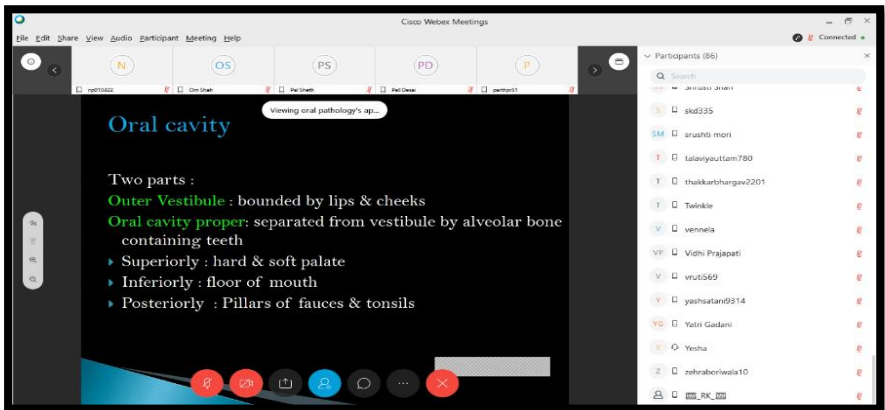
Cisco Webex Meetings

File Edit Share View Audio Participant Meeting Help

Connected

N np010822
OS Om Shah
PS Pal Sheth
PD Pali Desai
P parthon51

Viewing oral pathology's ap...

Participants (86)

Search

Shrusti Shah
S skd335
SM srushti mori
T talaviyauttam780
T thakkarbhargav2201
T Twinkle
V vennela
VP Vidhi Prajapati
V vruti569
Y yashsatani9314
YG Yatri Gadani
Y Yesha
Z zehraboriwala10
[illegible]_RK_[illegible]

Oral cavity

Two parts :
Outer Vestibule : bounded by lips & cheeks
Oral cavity proper: separated from vestibule by alveolar bone containing teeth
Superiorly : hard & soft palate
Inferiorly : floor of mouth
Posteriorly : Pillars of fauces & tonsils